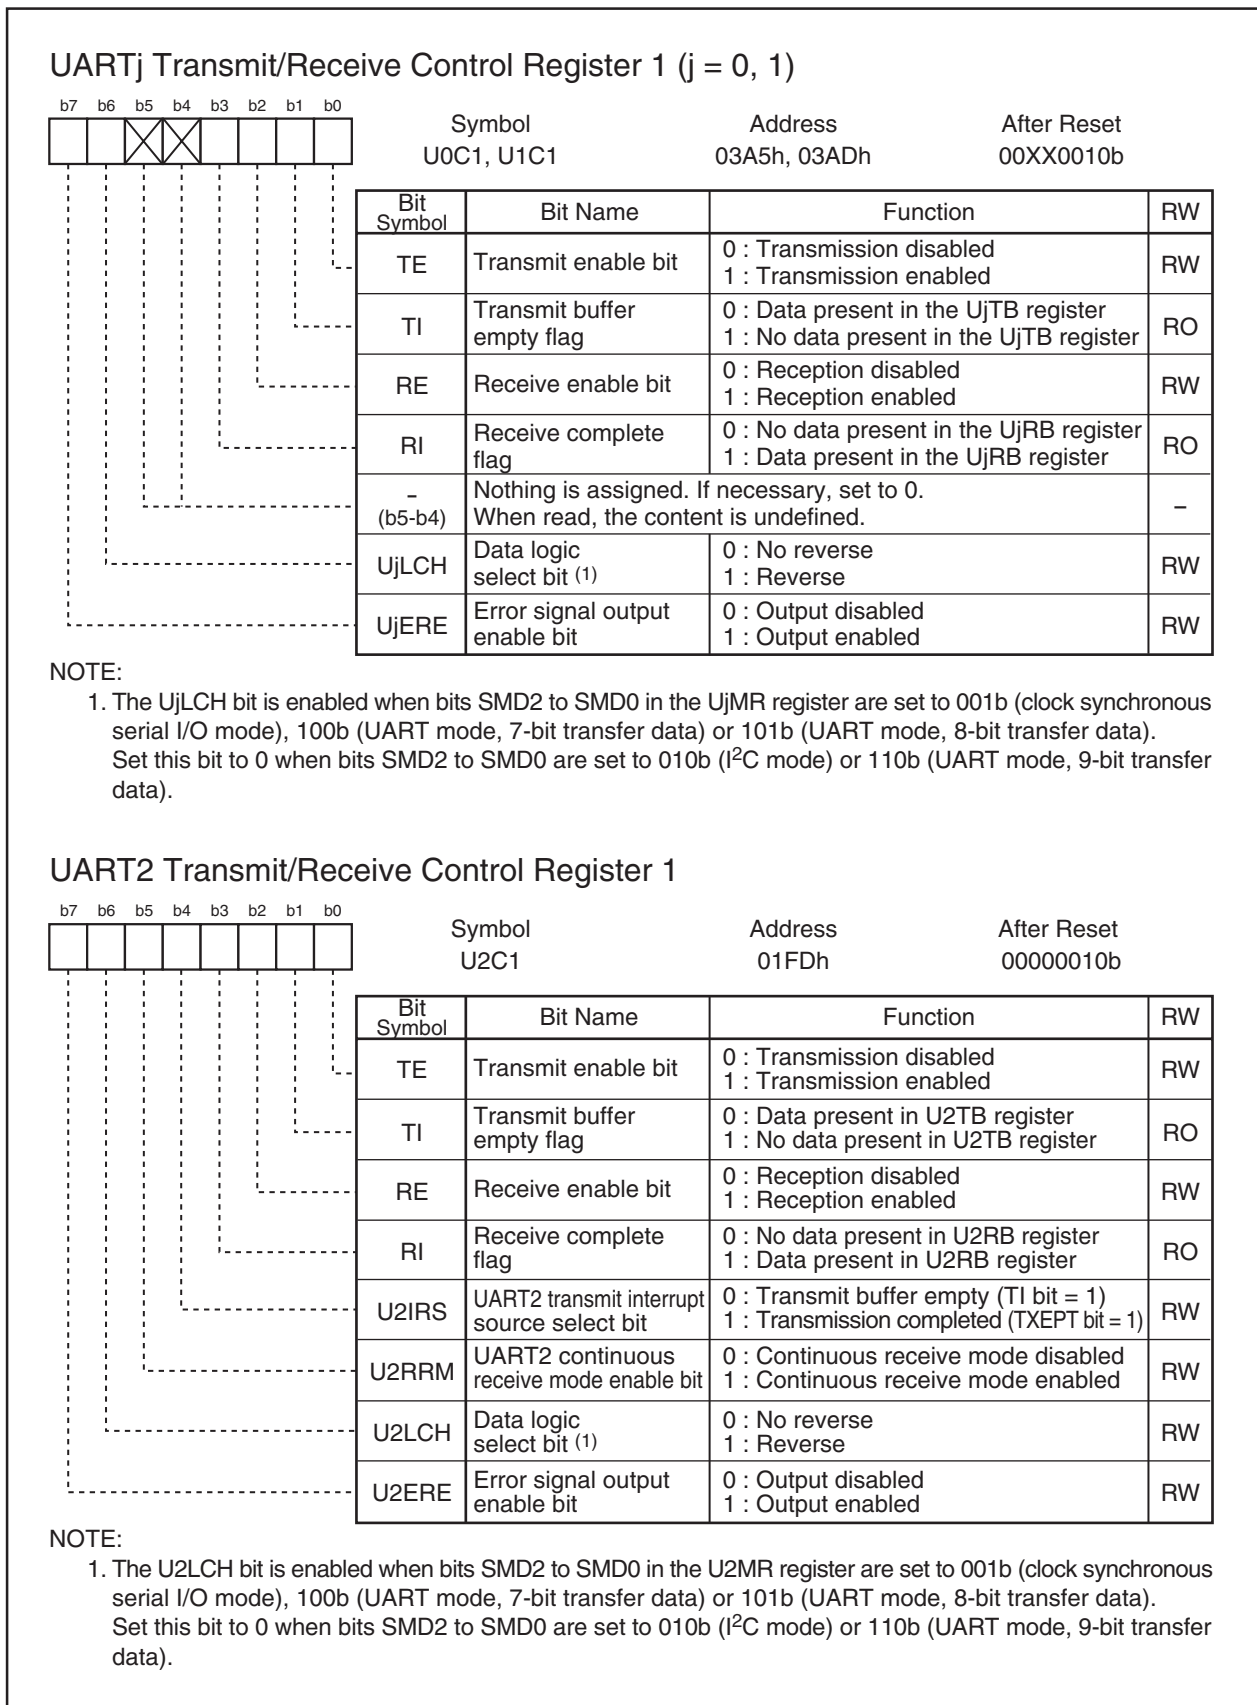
UARTj Transmit/Receive Control Register 1 (j = 0, 1)

b7 b6 b5 b4 b3 b2 b1 b0

| Symbol | Address | After Reset |
|---|---|---|
| U0C1, U1C1 | 03A5h, 03ADh | 00XX0010b |

| Bit Symbol | Bit Name | Function | RW |
|---|---|---|---|
| TE | Transmit enable bit | 0 : Transmission disabled<br>1 : Transmission enabled | RW |
| TI | Transmit buffer empty flag | 0 : Data present in the UjTB register<br>1 : No data present in the UjTB register | RO |
| RE | Receive enable bit | 0 : Reception disabled<br>1 : Reception enabled | RW |
| RI | Receive complete flag | 0 : No data present in the UjRB register<br>1 : Data present in the UjRB register | RO |
| – (b5-b4) | Nothing is assigned. If necessary, set to 0. When read, the content is undefined. | | – |
| UjLCH | Data logic select bit (1) | 0 : No reverse<br>1 : Reverse | RW |
| UjERE | Error signal output enable bit | 0 : Output disabled<br>1 : Output enabled | RW |

NOTE:
1. The UjLCH bit is enabled when bits SMD2 to SMD0 in the UjMR register are set to 001b (clock synchronous serial I/O mode), 100b (UART mode, 7-bit transfer data) or 101b (UART mode, 8-bit transfer data). Set this bit to 0 when bits SMD2 to SMD0 are set to 010b ($I^2C$ mode) or 110b (UART mode, 9-bit transfer data).

UART2 Transmit/Receive Control Register 1

b7 b6 b5 b4 b3 b2 b1 b0

| Symbol | Address | After Reset |
|---|---|---|
| U2C1 | 01FDh | 00000010b |

| Bit Symbol | Bit Name | Function | RW |
|---|---|---|---|
| TE | Transmit enable bit | 0 : Transmission disabled<br>1 : Transmission enabled | RW |
| TI | Transmit buffer empty flag | 0 : Data present in U2TB register<br>1 : No data present in U2TB register | RO |
| RE | Receive enable bit | 0 : Reception disabled<br>1 : Reception enabled | RW |
| RI | Receive complete flag | 0 : No data present in U2RB register<br>1 : Data present in U2RB register | RO |
| U2IRS | UART2 transmit interrupt source select bit | 0 : Transmit buffer empty (TI bit = 1)<br>1 : Transmission completed (TXEPT bit = 1) | RW |
| U2RRM | UART2 continuous receive mode enable bit | 0 : Continuous receive mode disabled<br>1 : Continuous receive mode enabled | RW |
| U2LCH | Data logic select bit (1) | 0 : No reverse<br>1 : Reverse | RW |
| U2ERE | Error signal output enable bit | 0 : Output disabled<br>1 : Output enabled | RW |

NOTE:
1. The U2LCH bit is enabled when bits SMD2 to SMD0 in the U2MR register are set to 001b (clock synchronous serial I/O mode), 100b (UART mode, 7-bit transfer data) or 101b (UART mode, 8-bit transfer data). Set this bit to 0 when bits SMD2 to SMD0 are set to 010b ($I^2C$ mode) or 110b (UART mode, 9-bit transfer data).